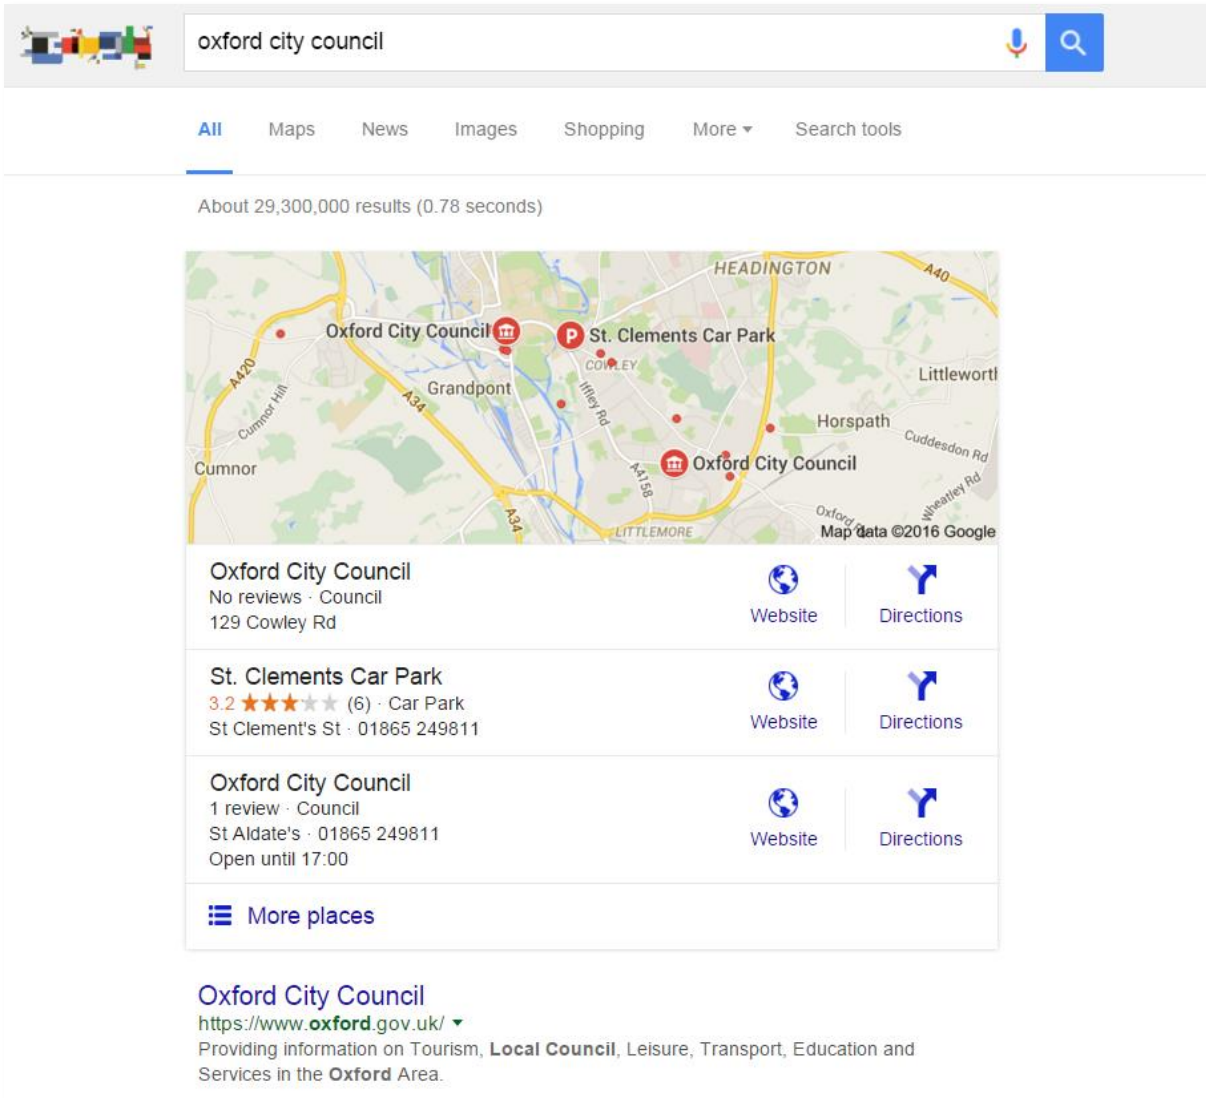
oxford city council

All Maps News Images Shopping More Search tools

About 29,300,000 results (0.78 seconds)

HEADINGTON
A40
Oxford City Council
St. Clements Car Park
COWLEY
Littleworth
A420
Cumnor Hill
A34
Grandpont
Iffley Rd
Horspath
Cuddesdon Rd
Cumnor
A4158
Oxford City Council
Wheatley Rd
Oxford
A34
LITTLEMORE
Map data ©2016 Google

Oxford City Council
No reviews · Council
129 Cowley Rd
Website
Directions

St. Clements Car Park
3.2 ★★★★★ (6) · Car Park
St Clement's St · 01865 249811
Website
Directions

Oxford City Council
1 review · Council
St Aldate's · 01865 249811
Open until 17:00
Website
Directions

More places

Oxford City Council
https://www.oxford.gov.uk/
Providing information on Tourism, Local Council, Leisure, Transport, Education and Services in the Oxford Area.